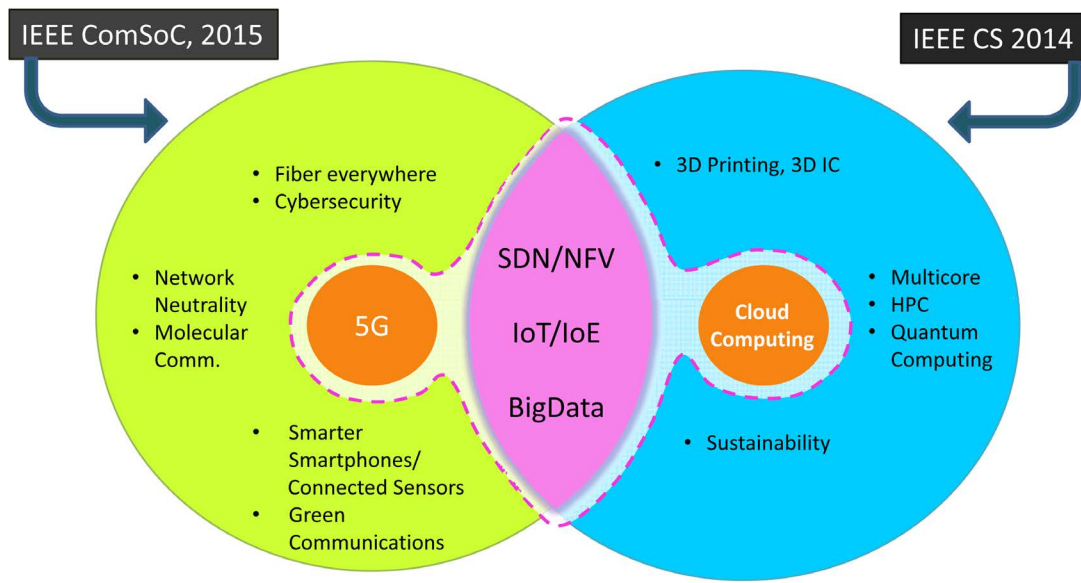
IEEE ComSoC, 2015

IEEE CS 2014

• Fiber everywhere
• Cybersecurity

• Network Neutrality
• Molecular Comm.

5G

• Smarter Smartphones/ Connected Sensors
• Green Communications

SDN/NFV

IoT/IoE

BigData

• 3D Printing, 3D IC

Cloud Computing

• Multicore
• HPC
• Quantum Computing

• Sustainability